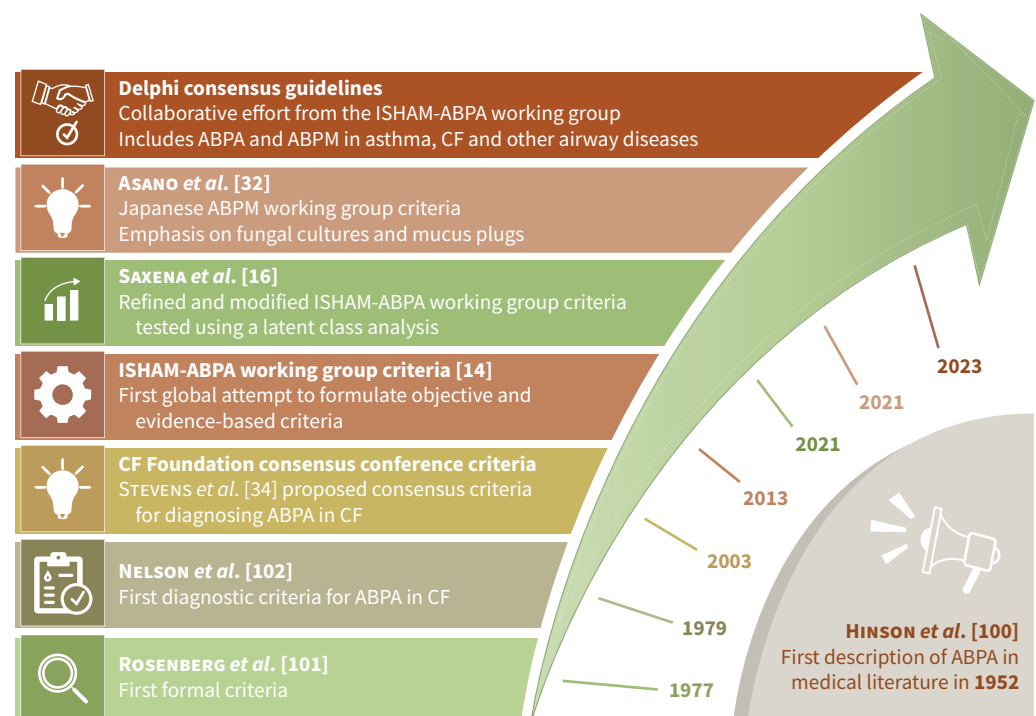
Delphi consensus guidelines
Collaborative effort from the ISHAM-ABPA working group
Includes ABPA and ABPM in asthma, CF and other airway diseases

Asano et al. [32]
Japanese ABPM working group criteria
Emphasis on fungal cultures and mucus plugs

Saxena et al. [16]
Refined and modified ISHAM-ABPA working group criteria tested using a latent class analysis

ISHAM-ABPA working group criteria [14]
First global attempt to formulate objective and evidence-based criteria

CF Foundation consensus conference criteria
Stevens et al. [34] proposed consensus criteria for diagnosing ABPA in CF

Nelson et al. [102]
First diagnostic criteria for ABPA in CF

Rosenberg et al. [101]
First formal criteria

2023
2021
2021
2013
2003
1979
1977

Hinson et al. [100]
First description of ABPA in medical literature in 1952